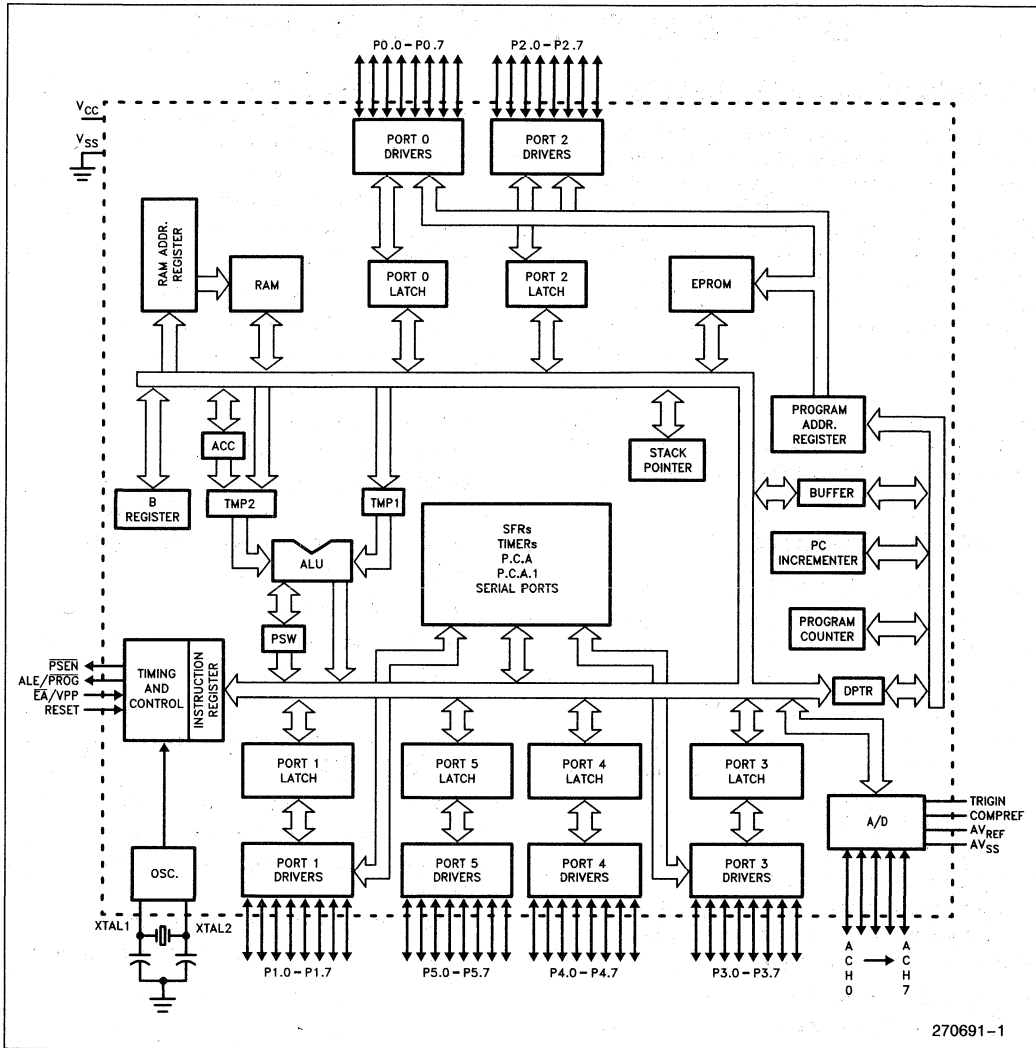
P0.0 – P0.7

P2.0 – P2.7

$V_{CC}$

$V_{SS}$

PORT 0 DRIVERS

PORT 2 DRIVERS

RAM ADDR. REGISTER

RAM

PORT 0 LATCH

PORT 2 LATCH

EPROM

PROGRAM ADDR. REGISTER

ACC

STACK POINTER

B REGISTER

TMP2

TMP1

BUFFER

SFRs
TIMERs
P.C.A
P.C.A.1
SERIAL PORTS

ALU

PC INCREMENTER

PROGRAM COUNTER

PSW

$\overline{PSEN}$

ALE/$\overline{PROG}$

$\overline{EA}$/VPP

RESET

TIMING AND CONTROL

INSTRUCTION REGISTER

DPTR

PORT 1 LATCH

PORT 5 LATCH

PORT 4 LATCH

PORT 3 LATCH

TRIGIN

COMPREF

$AV_{REF}$

$AV_{SS}$

A/D

OSC.

PORT 1 DRIVERS

PORT 5 DRIVERS

PORT 4 DRIVERS

PORT 3 DRIVERS

XTAL1

XTAL2

P1.0 – P1.7

P5.0 – P5.7

P4.0 – P4.7

P3.0 – P3.7

ACH0 → ACH7

270691–1